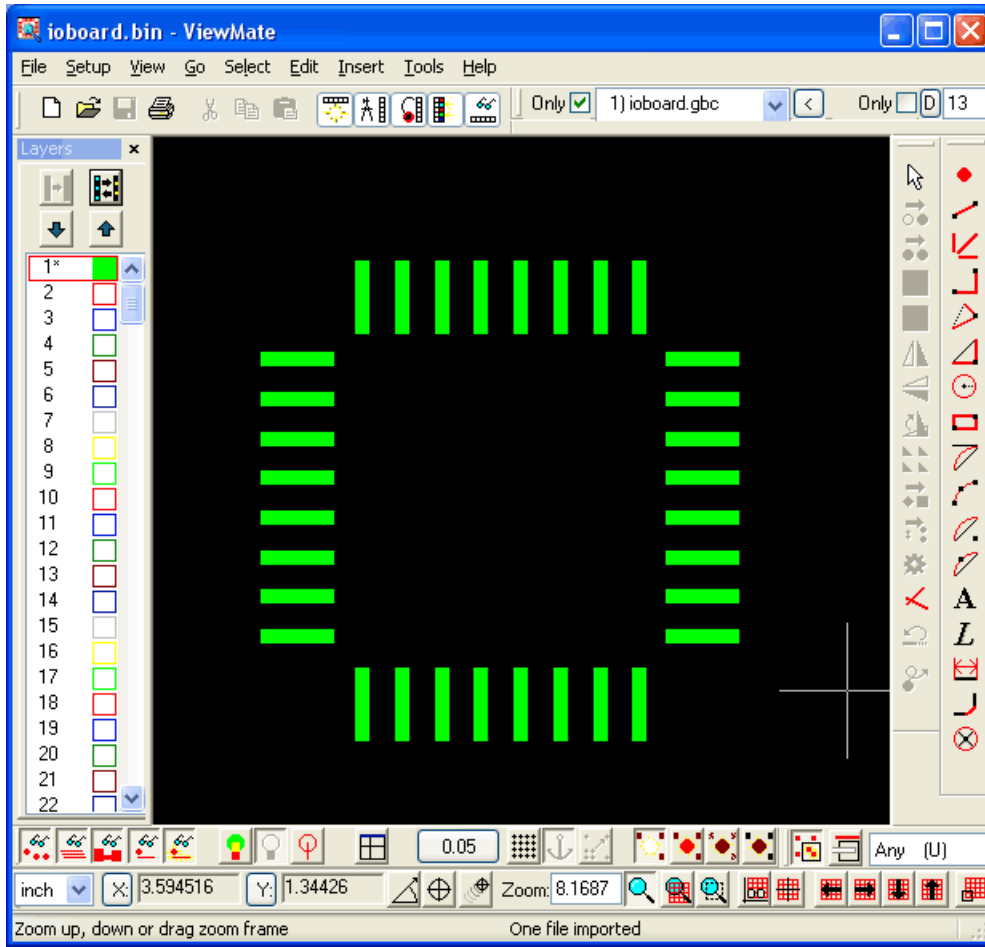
ioboard.bin - ViewMate

File Setup View Go Select Edit Insert Tools Help

Only 1) ioboard.gbc Only D 13

Layers

1*
2
3
4
5
6
7
8
9
10
11
12
13
14
15
16
17
18
19
20
21
22

0.05

Any (U)

inch X 3.594516 Y 1.34426 Zoom 8.1687

Zoom up, down or drag zoom frame

One file imported